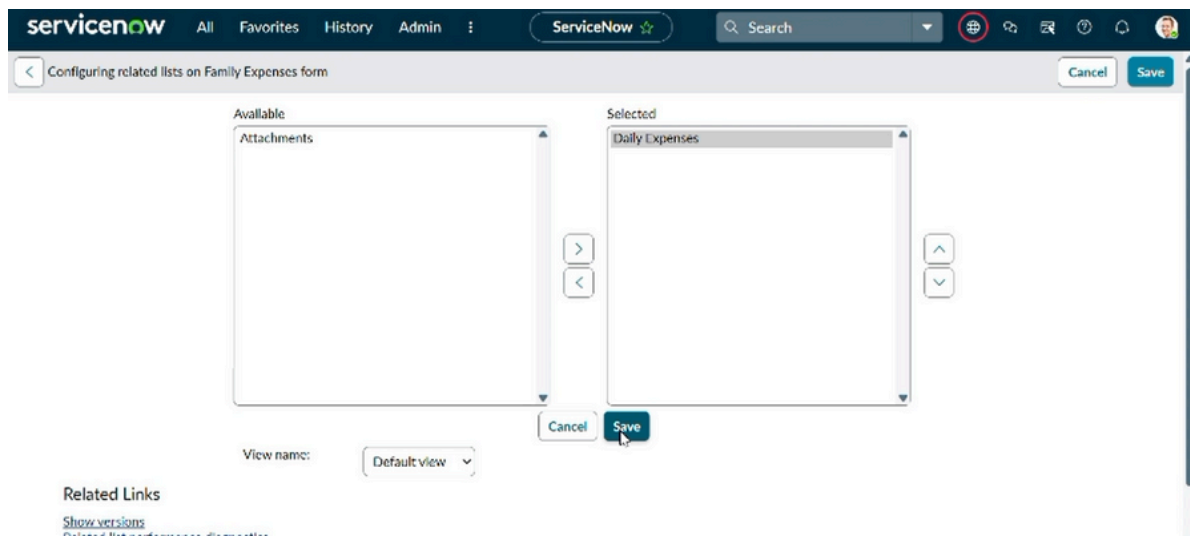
servicenow All Favorites History Admin ⋮ ServiceNow ☆ Search

Configuring related lists on Family Expenses form

Cancel Save

Available

Attachments

Selected

Daily Expenses

Cancel Save

View name: Default view

Related Links

Show versions

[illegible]